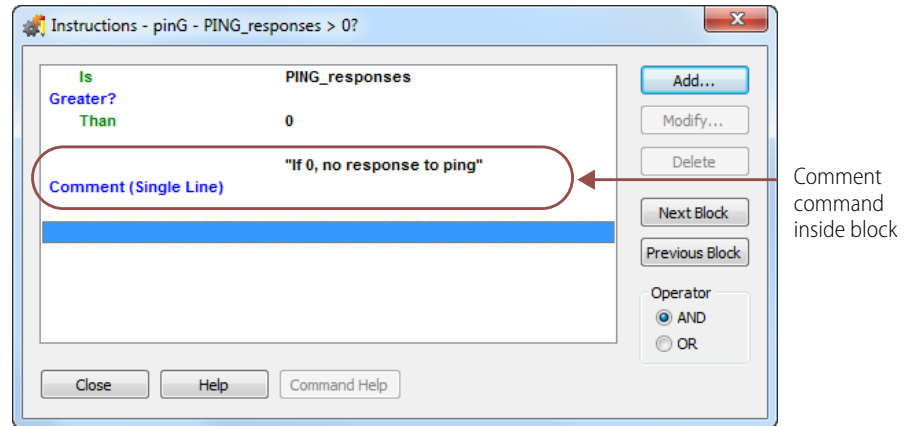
Instructions - pinG - PING_responses > 0?

Is PING_responses
Greater?
Than 0

"If 0, no response to ping"
Comment (Single Line)

Add...
Modify...
Delete
Next Block
Previous Block
Operator
AND
OR

Close
Help
Command Help

Comment command inside block